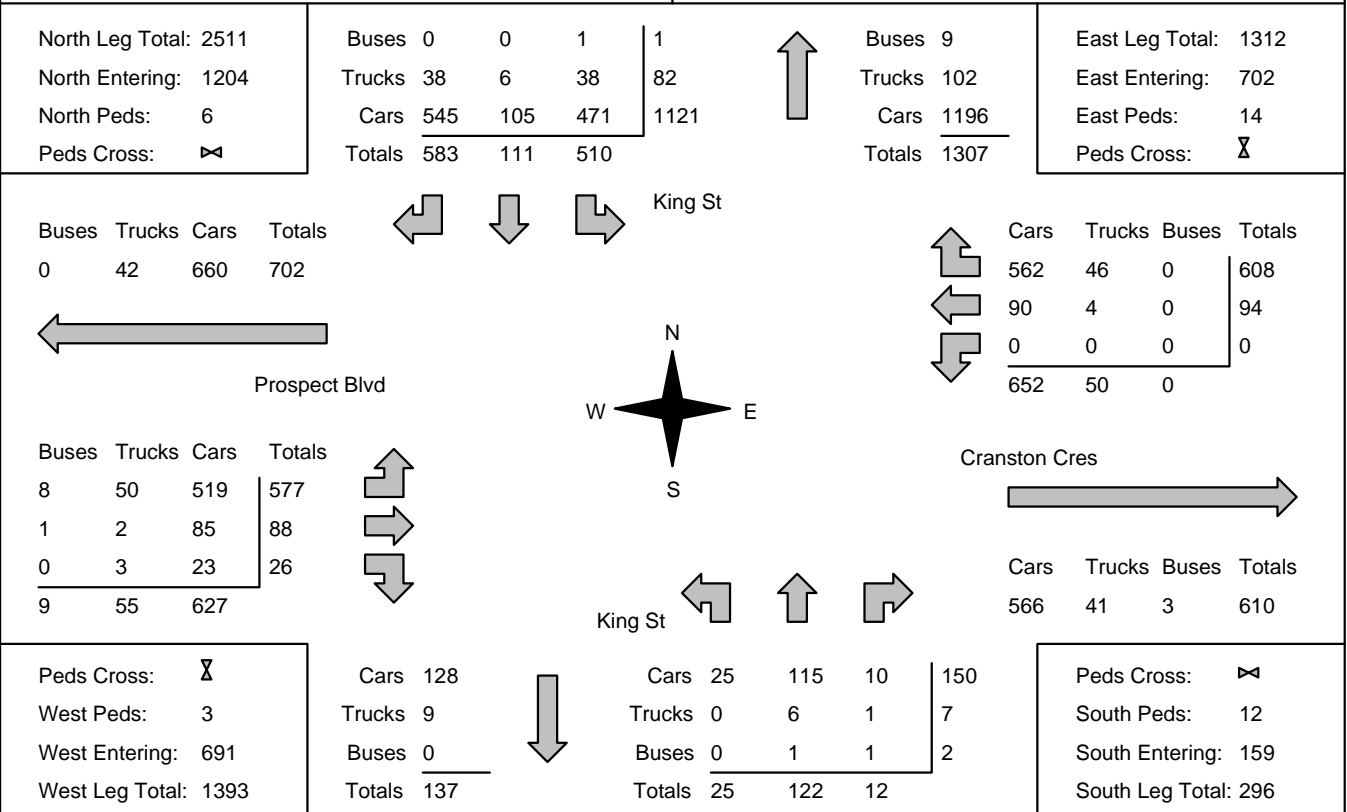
North Leg Total: 2511
North Entering: 1204
North Peds: 6
Peds Cross: ⋈

| | | | | |
|---|---|---|---|---|
| Buses | 0 | 0 | 1 | 1 |
| Trucks | 38 | 6 | 38 | 82 |
| Cars | 545 | 105 | 471 | 1121 |
| Totals | 583 | 111 | 510 | |

| | |
|---|---|
| Buses | 9 |
| Trucks | 102 |
| Cars | 1196 |
| Totals | 1307 |

East Leg Total: 1312
East Entering: 702
East Peds: 14
Peds Cross: ⧗

King St

| Buses | Trucks | Cars | Totals |
|---|---|---|---|
| 0 | 42 | 660 | 702 |

| Cars | Trucks | Buses | Totals |
|---|---|---|---|
| 562 | 46 | 0 | 608 |
| 90 | 4 | 0 | 94 |
| 0 | 0 | 0 | 0 |
| 652 | 50 | 0 | |

N
W E
S

Prospect Blvd

| Buses | Trucks | Cars | Totals |
|---|---|---|---|
| 8 | 50 | 519 | 577 |
| 1 | 2 | 85 | 88 |
| 0 | 3 | 23 | 26 |
| 9 | 55 | 627 | |

Cranston Cres

| Cars | Trucks | Buses | Totals |
|---|---|---|---|
| 566 | 41 | 3 | 610 |

King St

Peds Cross: ⧗
West Peds: 3
West Entering: 691
West Leg Total: 1393

| | |
|---|---|
| Cars | 128 |
| Trucks | 9 |
| Buses | 0 |
| Totals | 137 |

| | | | | |
|---|---|---|---|---|
| Cars | 25 | 115 | 10 | 150 |
| Trucks | 0 | 6 | 1 | 7 |
| Buses | 0 | 1 | 1 | 2 |
| Totals | 25 | 122 | 12 | |

Peds Cross: ⋈
South Peds: 12
South Entering: 159
South Leg Total: 296